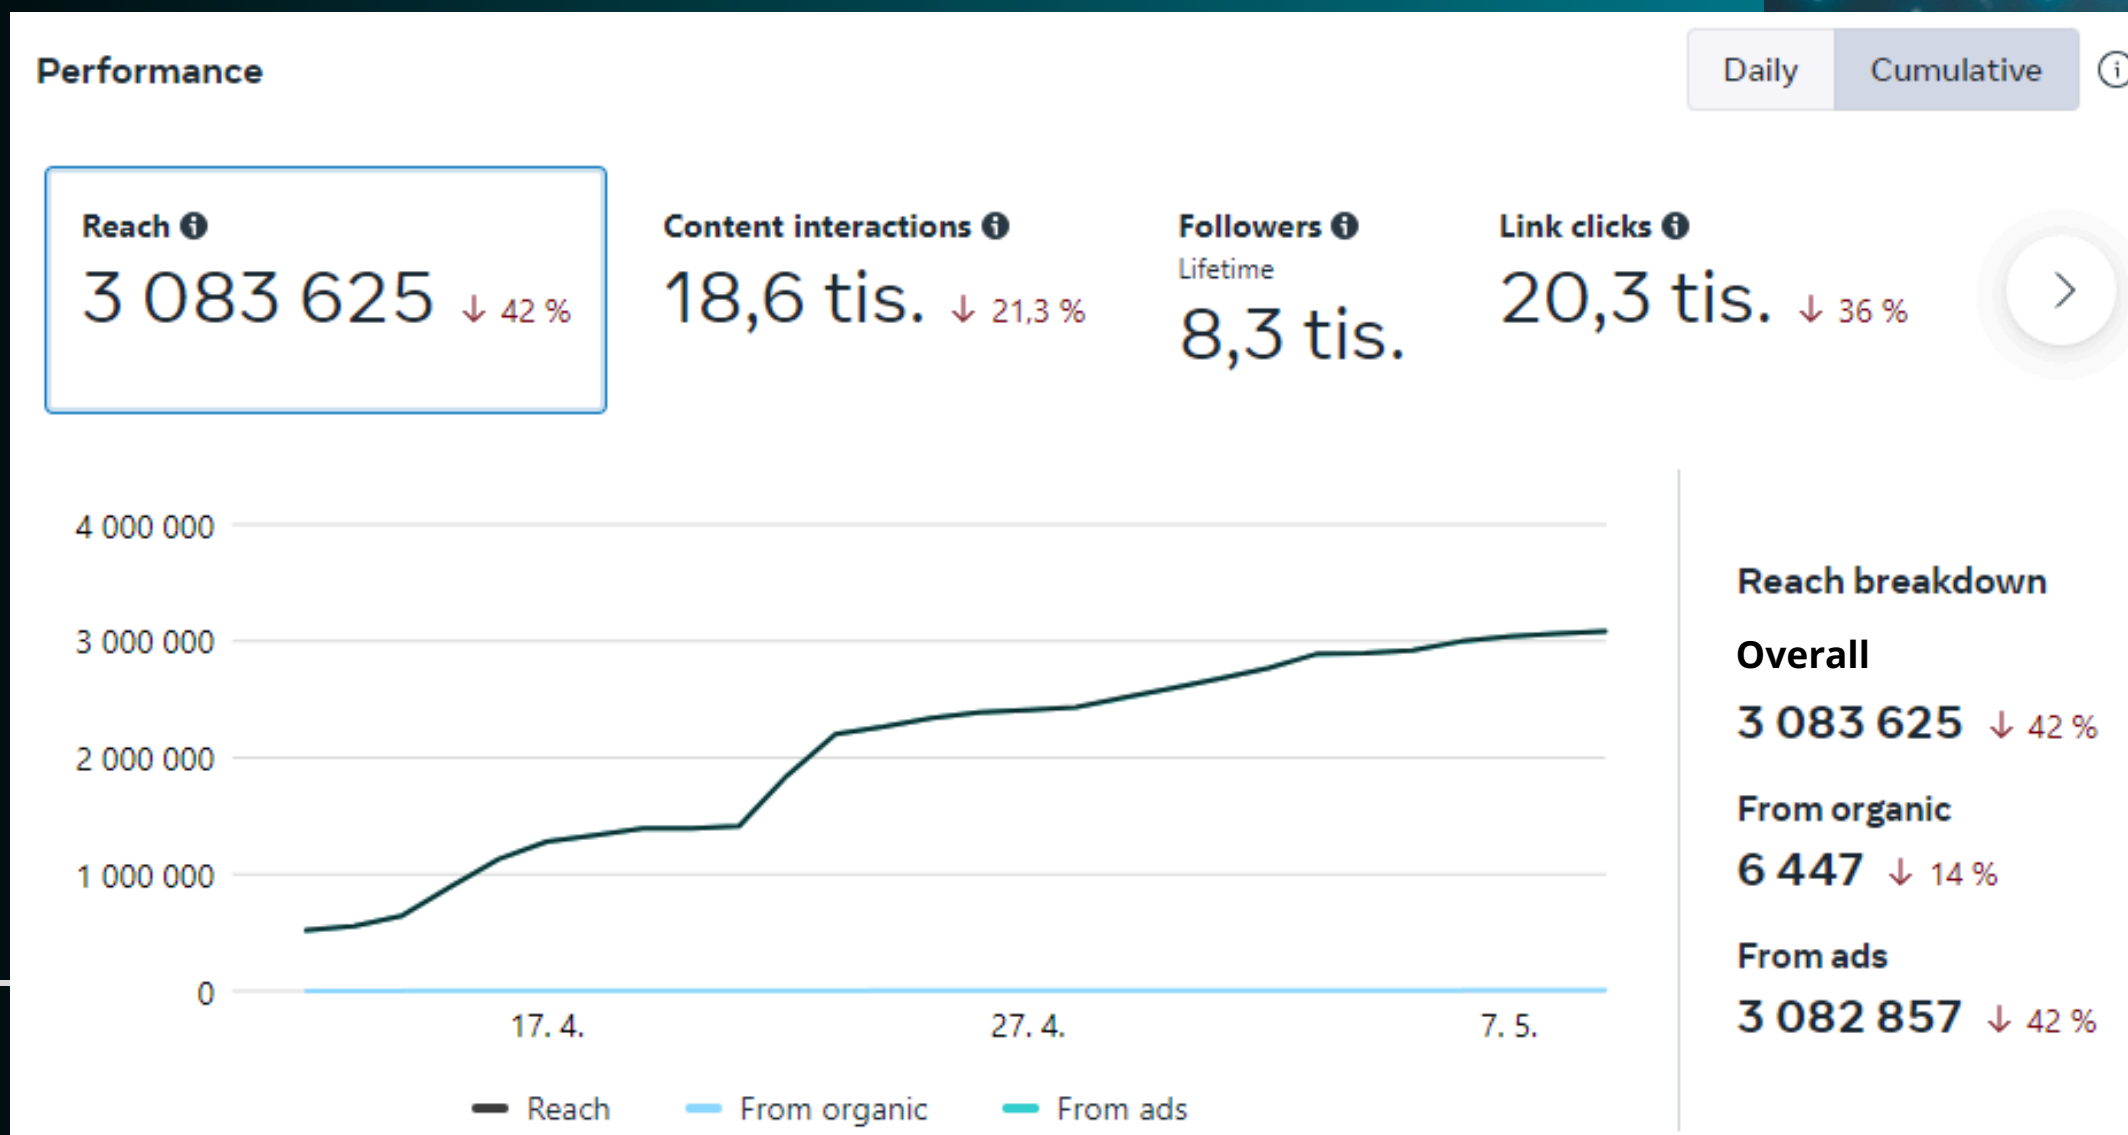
Performance

Daily Cumulative

Reach
3 083 625 ↓ 42 %

Content interactions
18,6 tis. ↓ 21,3 %

Followers
Lifetime
8,3 tis.

Link clicks
20,3 tis. ↓ 36 %

4 000 000
3 000 000
2 000 000
1 000 000
0

17. 4.
27. 4.
7. 5.

Reach From organic From ads

Reach breakdown

Overall
3 083 625 ↓ 42 %

From organic
6 447 ↓ 14 %

From ads
3 082 857 ↓ 42 %